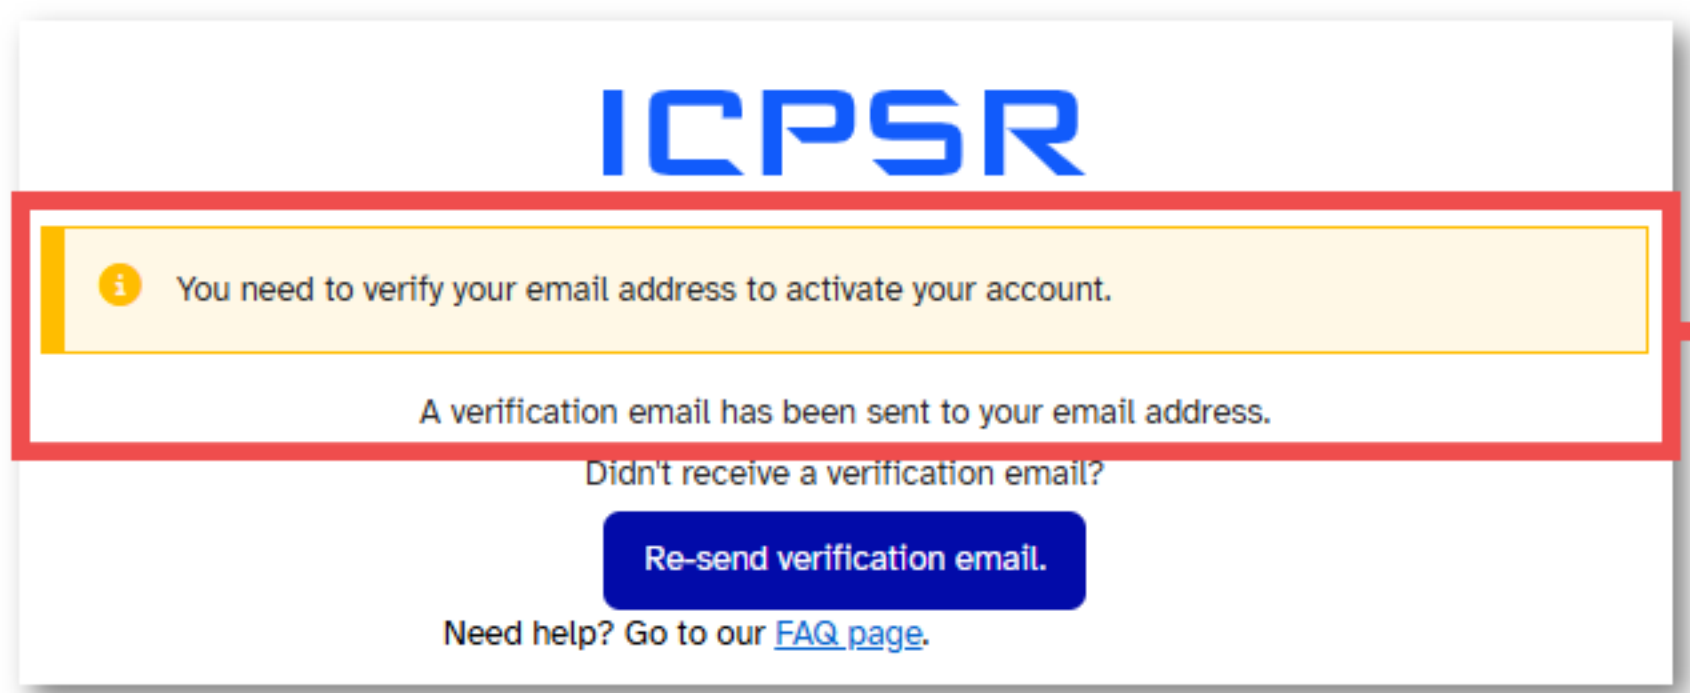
ICPSR

You need to verify your email address to activate your account.

A verification email has been sent to your email address.

Didn't receive a verification email?

Re-send verification email.

Need help? Go to our FAQ page.